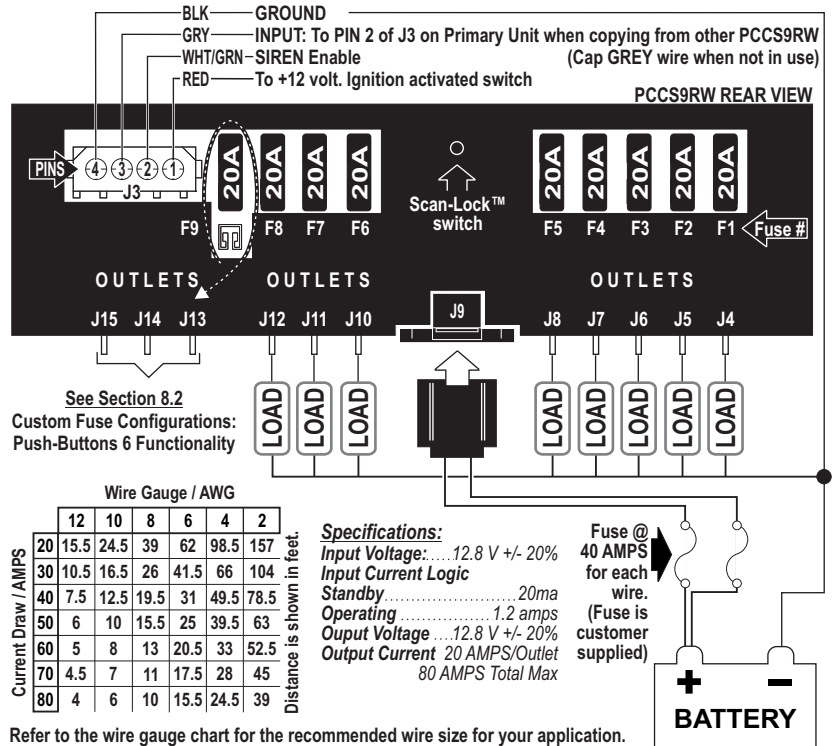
BLK — GROUND
GRY — INPUT: To PIN 2 of J3 on Primary Unit when copying from other PCCS9RW (Cap GREY wire when not in use)
WHT/GRN — SIREN Enable
RED — To +12 volt. Ignition activated switch

PCCS9RW REAR VIEW

PINS 4 3 2 1
J3

20A 20A 20A 20A
F9 F8 F7 F6

Scan-Lock™ switch

20A 20A 20A 20A 20A
F5 F4 F3 F2 F1 Fuse #

OUTLETS OUTLETS OUTLETS

J15 J14 J13 J12 J11 J10 J9 J8 J7 J6 J5 J4

LOAD LOAD LOAD LOAD LOAD LOAD LOAD LOAD

See Section 8.2
Custom Fuse Configurations: Push-Buttons 6 Functionality

Wire Gauge / AWG

Current Draw / AMPS

| | 12 | 10 | 8 | 6 | 4 | 2 |
|---|---|---|---|---|---|---|
| 20 | 15.5 | 24.5 | 39 | 62 | 98.5 | 157 |
| 30 | 10.5 | 16.5 | 26 | 41.5 | 66 | 104 |
| 40 | 7.5 | 12.5 | 19.5 | 31 | 49.5 | 78.5 |
| 50 | 6 | 10 | 15.5 | 25 | 39.5 | 63 |
| 60 | 5 | 8 | 13 | 20.5 | 33 | 52.5 |
| 70 | 4.5 | 7 | 11 | 17.5 | 28 | 45 |
| 80 | 4 | 6 | 10 | 15.5 | 24.5 | 39 |

Distance is shown in feet.

Specifications:
Input Voltage:.....12.8 V +/- 20%
Input Current Logic
Standby.........................20ma
Operating...................1.2 amps
Ouput Voltage ....12.8 V +/- 20%
Output Current 20 AMPS/Outlet
80 AMPS Total Max

Fuse @ 40 AMPS for each wire. (Fuse is customer supplied)

+ −
BATTERY

Refer to the wire gauge chart for the recommended wire size for your application.